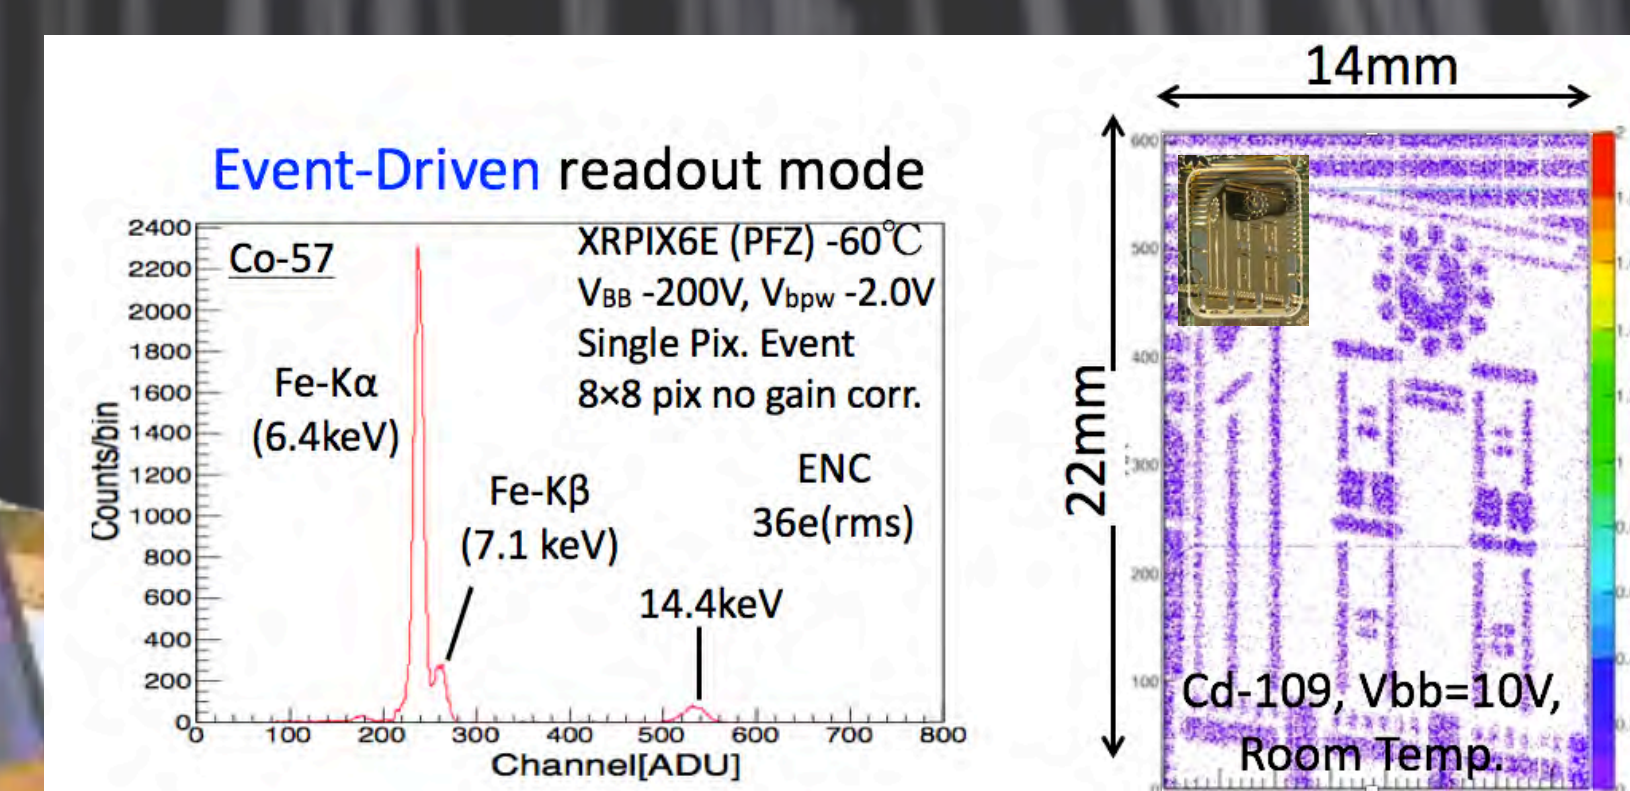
Event-Driven readout mode

Co-57

XRPIX6E (PFZ) -60℃
$V_{BB}$ -200V, $V_{bpw}$ -2.0V
Single Pix. Event
8×8 pix no gain corr.

Fe-Kα
(6.4keV)

Fe-Kβ
(7.1 keV)

ENC
36e(rms)

14.4keV

Counts/bin

2400
2200
2000
1800
1600
1400
1200
1000
800
600
400
200
0

0 100 200 300 400 500 600 700 800
Channel[ADU]

14mm

22mm

600
500
400
300
200
100

Cd-109, Vbb=10V,
Room Temp.